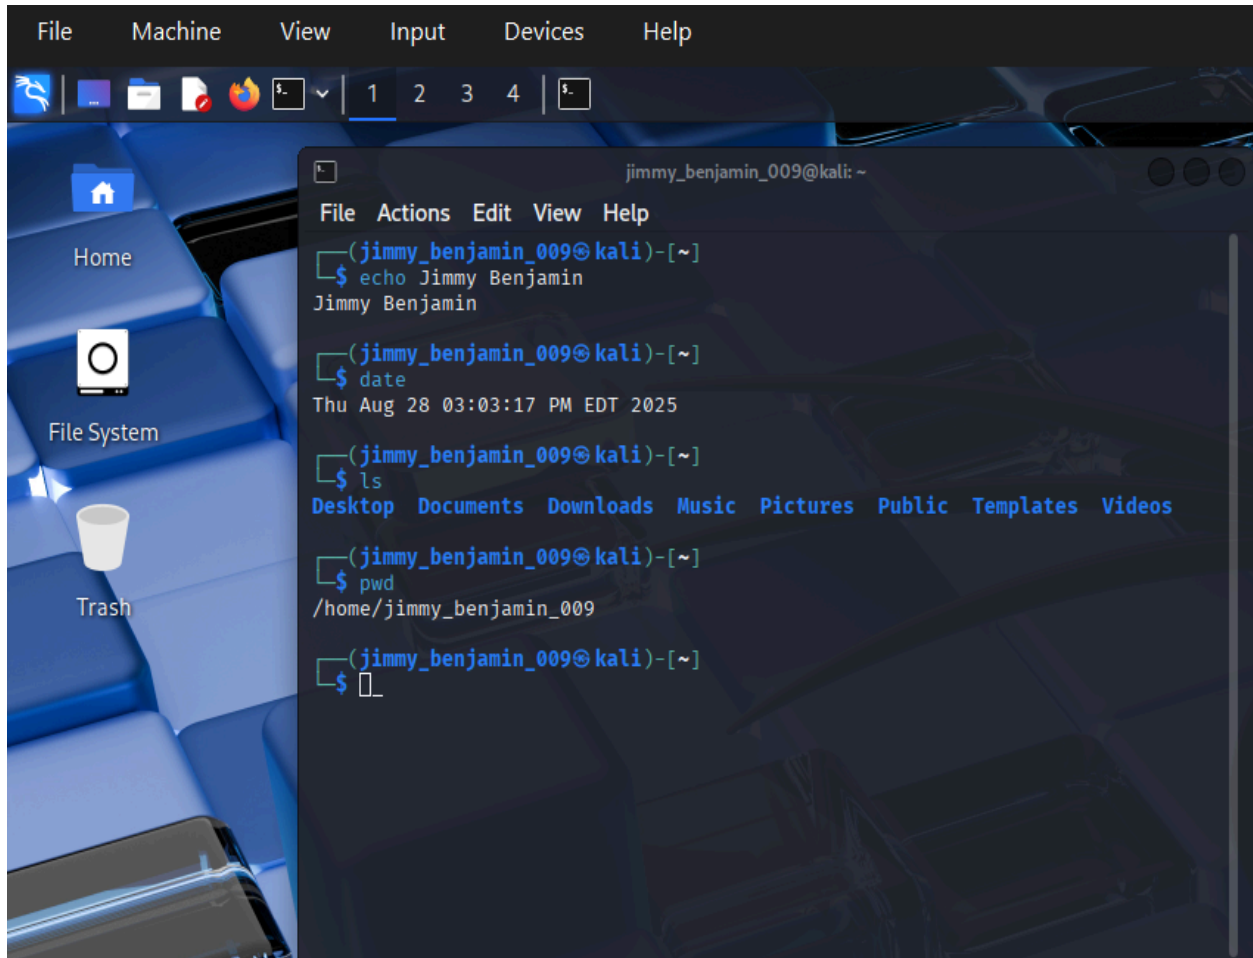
File Machine View Input Devices Help

1 2 3 4

Home

File System

Trash

jimmy_benjamin_009@kali: ~

File Actions Edit View Help

┌──(jimmy_benjamin_009㉿kali)-[~]
└─$ echo Jimmy Benjamin
Jimmy Benjamin

┌──(jimmy_benjamin_009㉿kali)-[~]
└─$ date
Thu Aug 28 03:03:17 PM EDT 2025

┌──(jimmy_benjamin_009㉿kali)-[~]
└─$ ls
Desktop Documents Downloads Music Pictures Public Templates Videos

┌──(jimmy_benjamin_009㉿kali)-[~]
└─$ pwd
/home/jimmy_benjamin_009

┌──(jimmy_benjamin_009㉿kali)-[~]
└─$